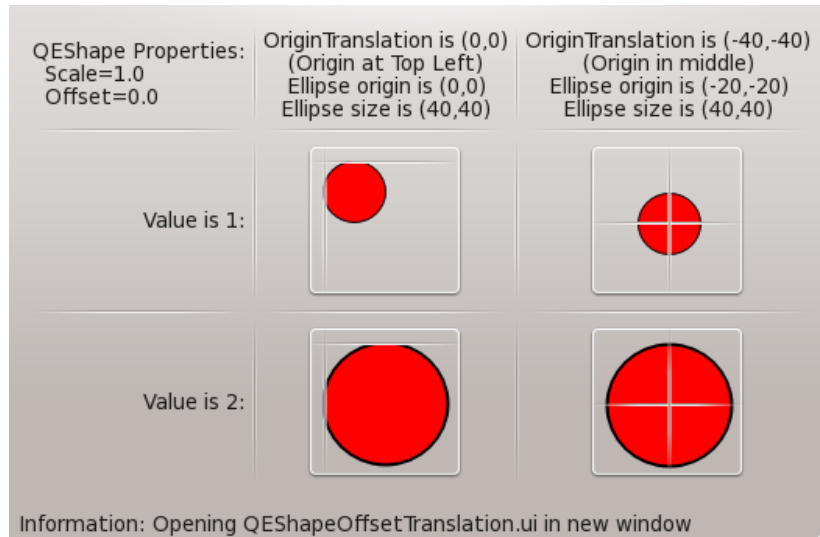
QEShape Properties:
Scale=1.0
Offset=0.0

OriginTranslation is (0,0)
(Origin at Top Left)
Ellipse origin is (0,0)
Ellipse size is (40,40)

OriginTranslation is (-40,-40)
(Origin in middle)
Ellipse origin is (-20,-20)
Ellipse size is (40,40)

Value is 1:

Value is 2:

Information: Opening QEShapeOffsetTranslation.ui in new window